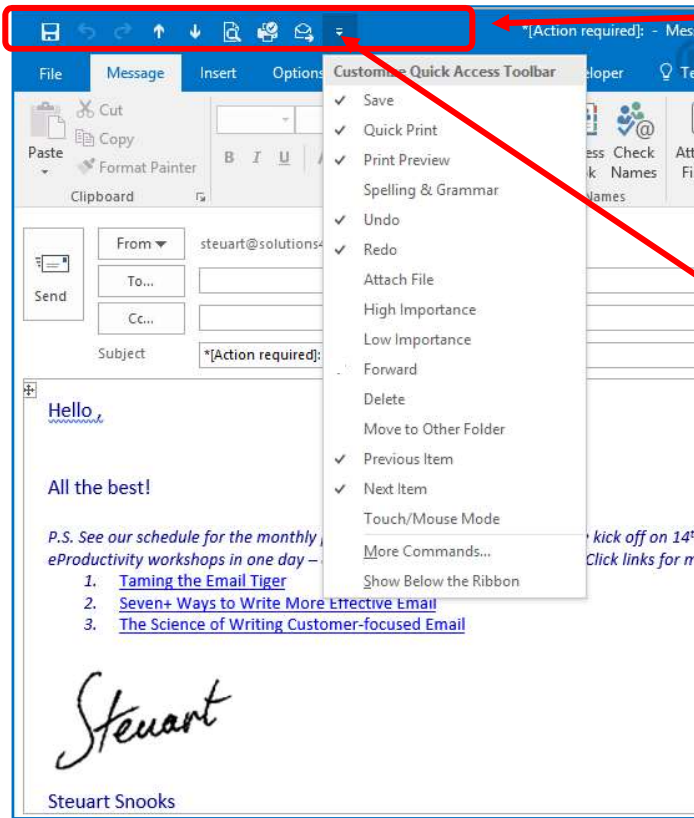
*[Action required]: - Mes

File Message Insert Options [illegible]eloper Te

Paste Cut Copy Format Painter Clipboard

B I U

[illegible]ess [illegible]k Check Names Att Fi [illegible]ames

Customize Quick Access Toolbar
✓ Save
✓ Quick Print
✓ Print Preview
Spelling & Grammar
✓ Undo
✓ Redo
Attach File
High Importance
Low Importance
Forward
Delete
Move to Other Folder
✓ Previous Item
✓ Next Item
Touch/Mouse Mode
More Commands...
Show Below the Ribbon

Send From To... Cc... Subject

steuart@solutions4

*[Action required]:

Hello ,

All the best!

P.S. See our schedule for the monthly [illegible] kick off on 14t eProductivity workshops in one day – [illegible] Click links for m

1. Taming the Email Tiger
2. Seven+ Ways to Write More Effective Email
3. The Science of Writing Customer-focused Email

Steuart

Steuart Snooks